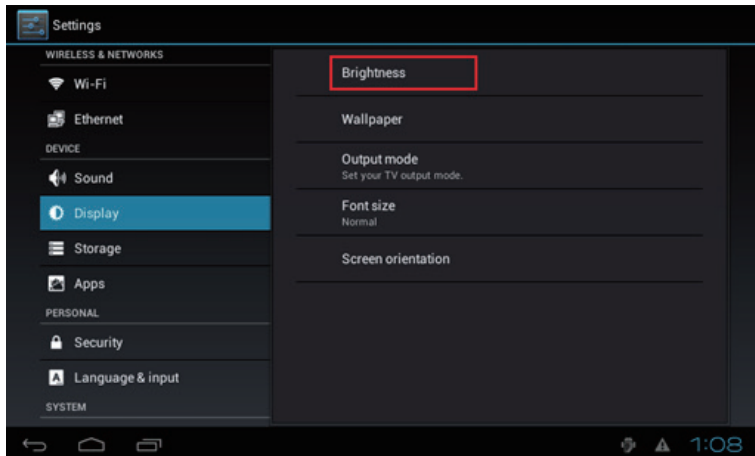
Settings

WIRELESS & NETWORKS

Wi-Fi

Ethernet

DEVICE

Sound

Display

Storage

Apps

PERSONAL

Security

Language & input

SYSTEM

Brightness

Wallpaper

Output mode
Set your TV output mode.

Font size
Normal

Screen orientation

1:08